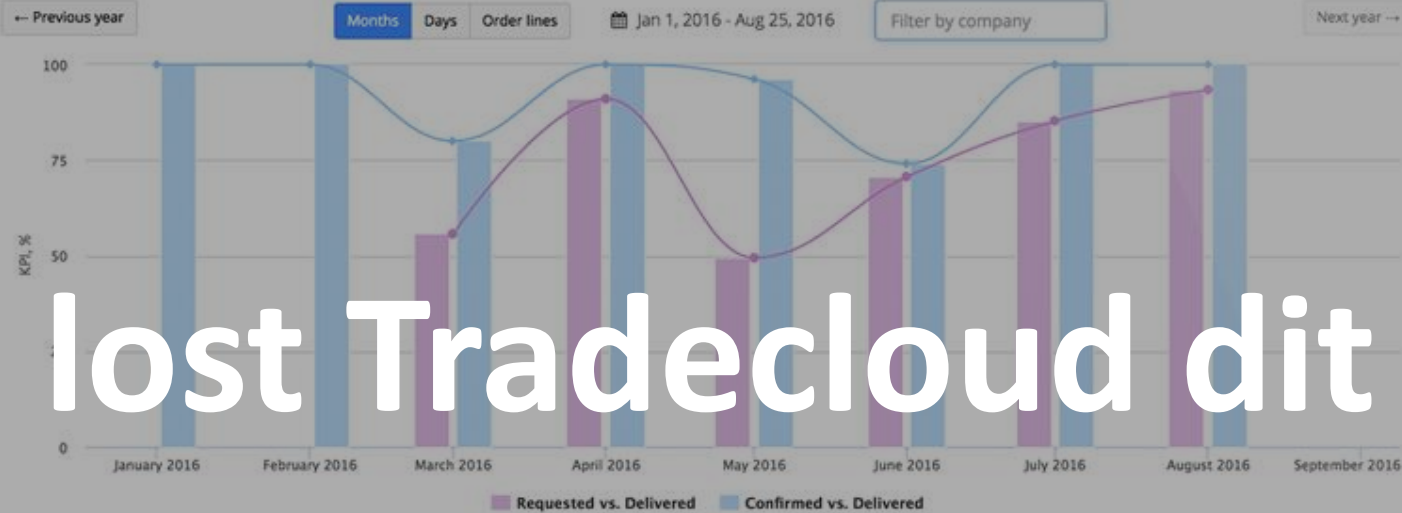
← Previous year

Months Days Order lines

Jan 1, 2016 - Aug 25, 2016

Filter by company

Next year →

100

75

50

0

KPI, %

lost Tradecloud dit

January 2016 February 2016 March 2016 April 2016 May 2016 June 2016 July 2016 August 2016 September 2016

Requested vs. Delivered Confirmed vs. Delivered